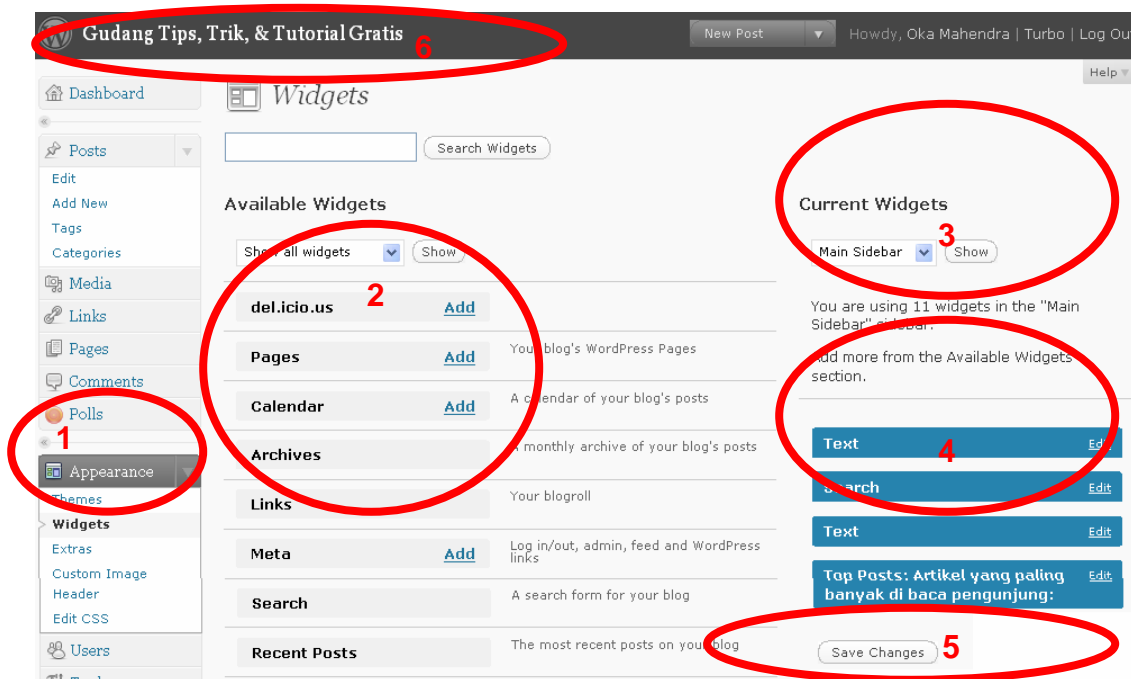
Gudang Tips, Trik, & Tutorial Gratis 6

New Post

Howdy, Oka Mahendra | Turbo | Log Out

Help

Dashboard

Posts

Edit

Add New

Tags

Categories

Media

Links

Pages

Comments

Polls

1

Appearance

Themes

Widgets

Extras

Custom Image Header

Edit CSS

Users

Widgets

Search Widgets

Available Widgets

Show all widgets Show

2

| | | |
|---|---|---|
| del.icio.us | Add | |
| Pages | Add | Your blog's WordPress Pages |
| Calendar | Add | A calendar of your blog's posts |
| Archives | | A monthly archive of your blog's posts |
| Links | | Your blogroll |
| Meta | Add | Log in/out, admin, feed and WordPress links |
| Search | | A search form for your blog |
| Recent Posts | | The most recent posts on your blog |

Current Widgets

3

Main Sidebar Show

You are using 11 widgets in the "Main Sidebar" sidebar.

Add more from the Available Widgets section.

4

Text Edit

Search Edit

Text Edit

Top Posts: Artikel yang paling banyak di baca pengunjung: Edit

Save Changes 5